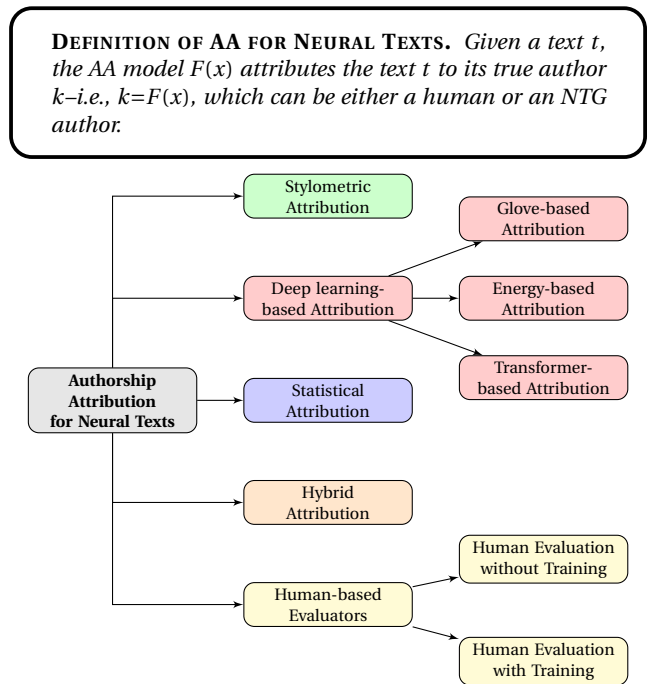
**DEFINITION OF AA FOR NEURAL TEXTS.** *Given a text $t$, the AA model $F(x)$ attributes the text $t$ to its true author $k$–i.e., $k=F(x)$, which can be either a human or an NTG author.*

Stylometric Attribution

Glove-based Attribution

Deep learning-based Attribution

Energy-based Attribution

Transformer-based Attribution

**Authorship Attribution for Neural Texts**

Statistical Attribution

Hybrid Attribution

Human Evaluation without Training

Human-based Evaluators

Human Evaluation with Training